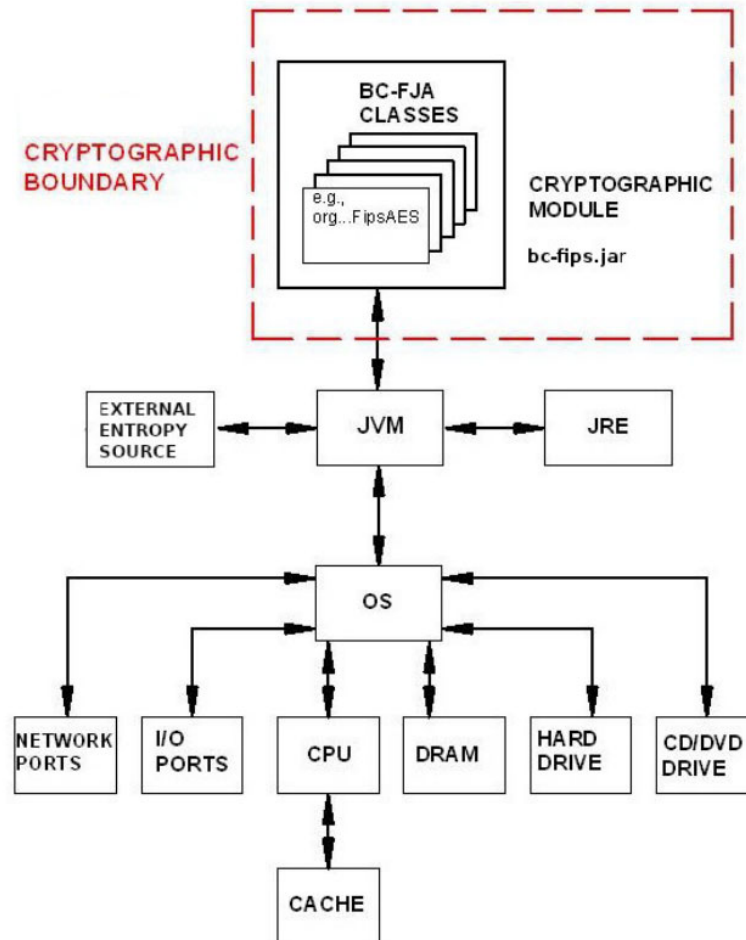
CRYPTOGRAPHIC BOUNDARY

BC-FJA CLASSES

e.g., org...FipsAES

CRYPTOGRAPHIC MODULE

bc-fips.jar

EXTERNAL ENTROPY SOURCE

JVM

JRE

OS

NETWORK PORTS

I/O PORTS

CPU

DRAM

HARD DRIVE

CD/DVD DRIVE

CACHE